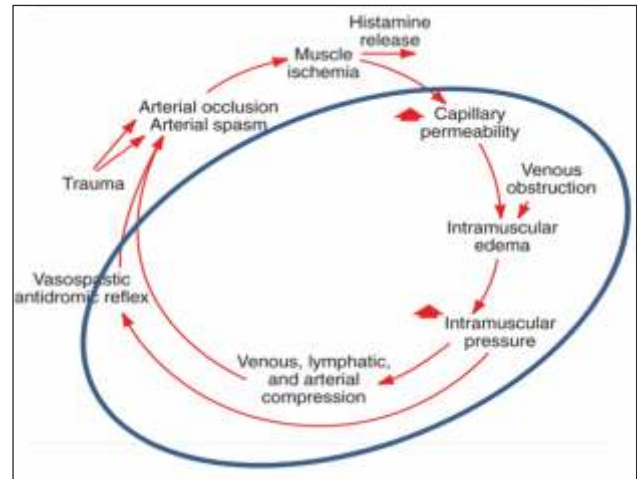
Histamine release

Muscle ischemia

Arterial occlusion
Arterial spasm

Capillary permeability

Venous obstruction

Trauma

Intramuscular edema

Vasospastic antidromic reflex

Intramuscular pressure

Venous, lymphatic, and arterial compression